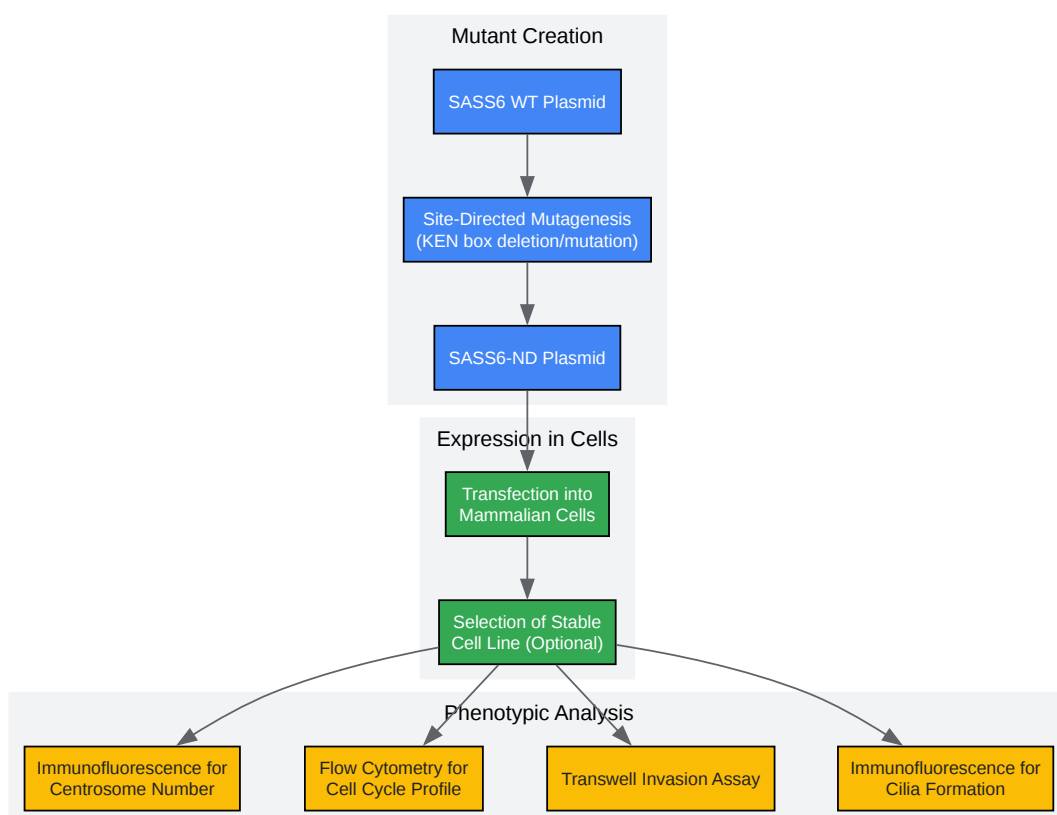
Mutant Creation

SASS6 WT Plasmid

Site-Directed Mutagenesis (KEN box deletion/mutation)

SASS6-ND Plasmid

Expression in Cells

Transfection into Mammalian Cells

Selection of Stable Cell Line (Optional)

Phenotypic Analysis

Immunofluorescence for Centrosome Number

Flow Cytometry for Cell Cycle Profile

Transwell Invasion Assay

Immunofluorescence for Cilia Formation